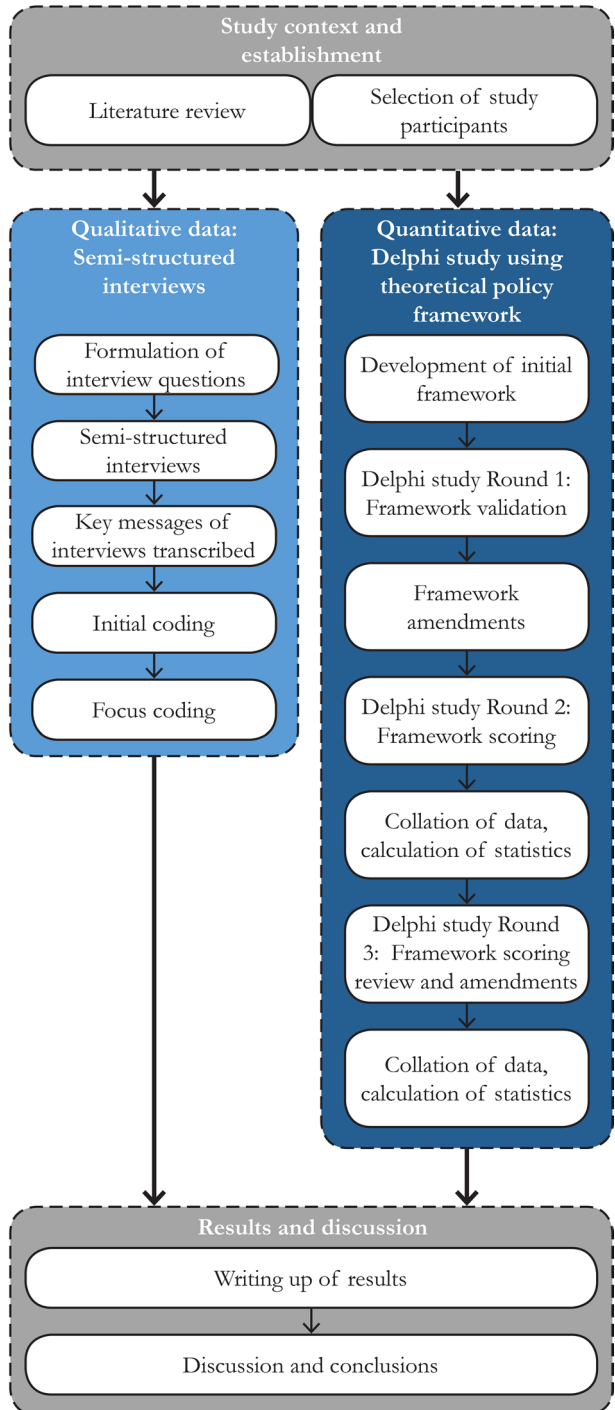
Study context and establishment

Literature review

Selection of study participants

Qualitative data: Semi-structured interviews

Formulation of interview questions

Semi-structured interviews

Key messages of interviews transcribed

Initial coding

Focus coding

Quantitative data: Delphi study using theoretical policy framework

Development of initial framework

Delphi study Round 1: Framework validation

Framework amendments

Delphi study Round 2: Framework scoring

Collation of data, calculation of statistics

Delphi study Round 3: Framework scoring review and amendments

Collation of data, calculation of statistics

Results and discussion

Writing up of results

Discussion and conclusions